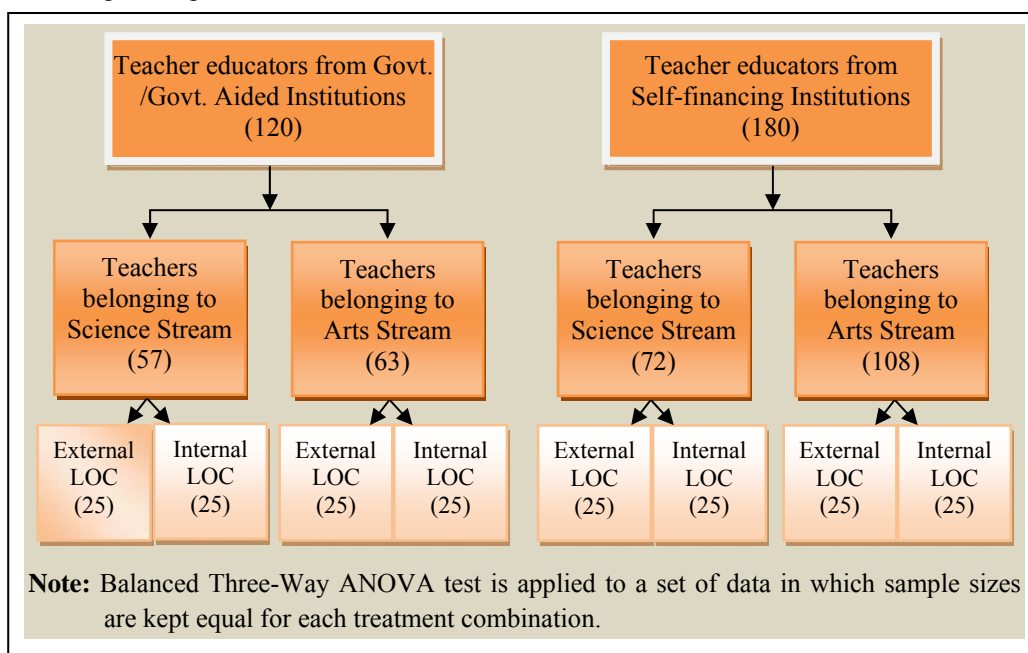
Teacher educators from Govt. /Govt. Aided Institutions (120)

Teacher educators from Self-financing Institutions (180)

Teachers belonging to Science Stream (57)

Teachers belonging to Arts Stream (63)

Teachers belonging to Science Stream (72)

Teachers belonging to Arts Stream (108)

External LOC (25)

Internal LOC (25)

External LOC (25)

Internal LOC (25)

External LOC (25)

Internal LOC (25)

External LOC (25)

Internal LOC (25)

**Note:** Balanced Three-Way ANOVA test is applied to a set of data in which sample sizes are kept equal for each treatment combination.